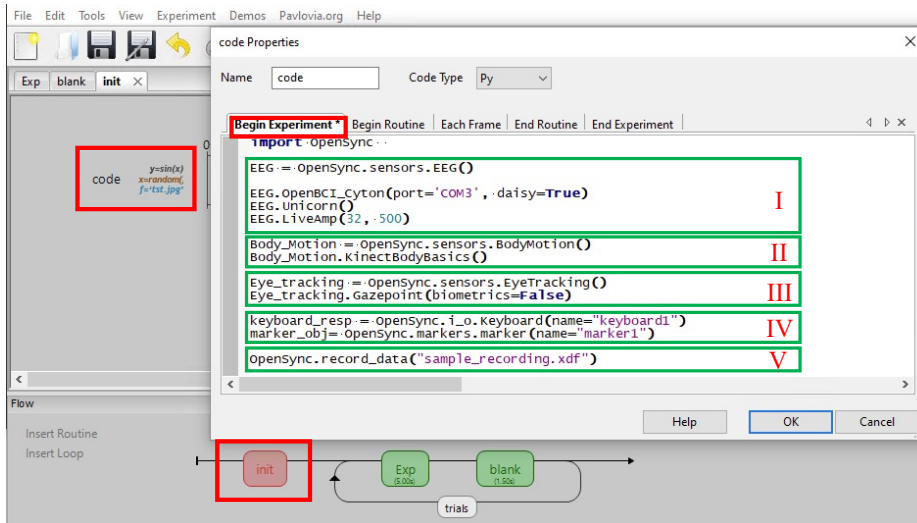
File Edit Tools View Experiment Demos Pavlovia.org Help

Exp blank init ×

code y=sin(x) x=random() f='tst.jpg'

code Properties ×

Name code Code Type Py

Begin Experiment * Begin Routine Each Frame End Routine End Experiment

import OpenSync

EEG = OpenSync.sensors.EEG()

EEG.OpenBCI_Cyton(port='COM3', daisy=True)
EEG.Unicorn()
EEG.LiveAmp(32, 500)

I

Body_Motion = OpenSync.sensors.BodyMotion()
Body_Motion.KinectBodyBasics()

II

Eye_tracking = OpenSync.sensors.EyeTracking()
Eye_tracking.Gazepoint(biometrics=False)

III

keyboard_resp = OpenSync.i_o.Keyboard(name="keyboard1")
marker_obj= OpenSync.markers.marker(name="marker1")

IV

OpenSync.record_data("sample_recording.xdf")

V

Help OK Cancel

Flow

Insert Routine
Insert Loop

init

Exp (5.00s)

blank (1.50s)

trials